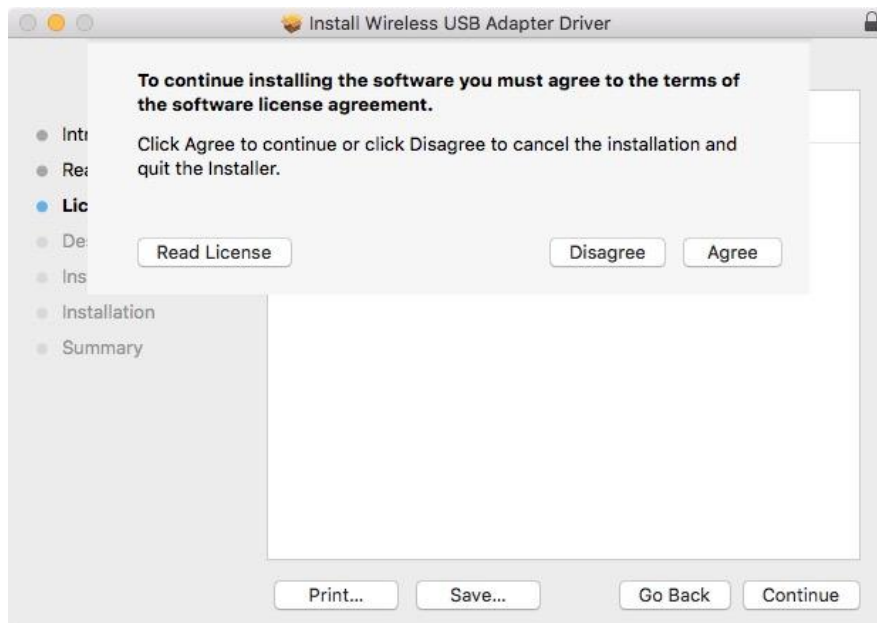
Install Wireless USB Adapter Driver

To continue installing the software you must agree to the terms of the software license agreement.

Click Agree to continue or click Disagree to cancel the installation and quit the Installer.

Read License

Disagree

Agree

Intr

Rea

Lic

De

Ins

Installation

Summary

Print...

Save...

Go Back

Continue